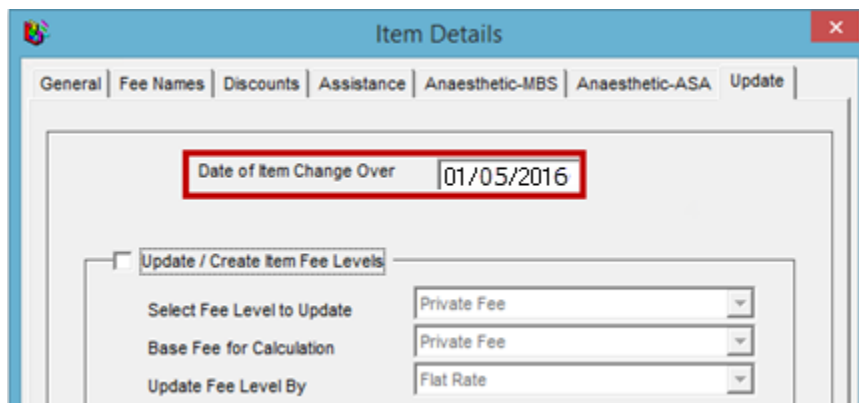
Item Details

General | Fee Names | Discounts | Assistance | Anaesthetic-MBS | Anaesthetic-ASA | Update

Date of Item Change Over 01/05/2016

Update / Create Item Fee Levels

Select Fee Level to Update Private Fee

Base Fee for Calculation Private Fee

Update Fee Level By Flat Rate